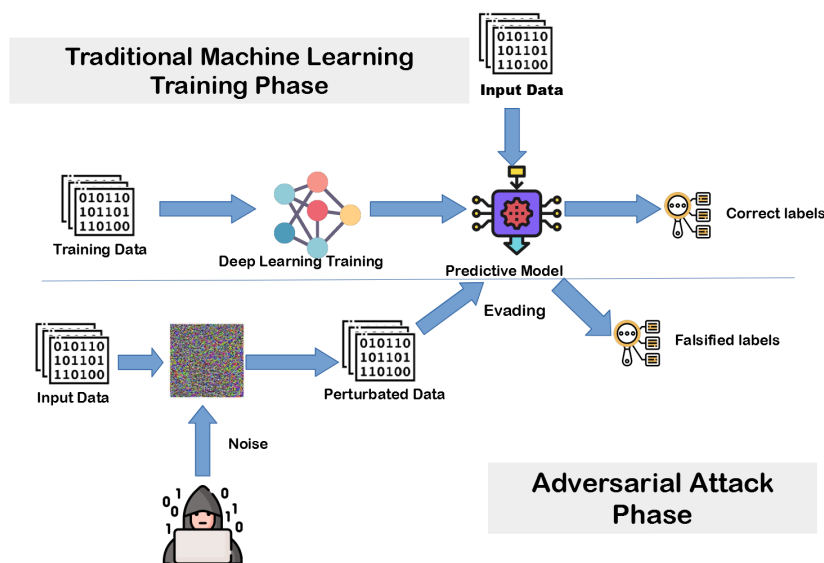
Traditional Machine Learning Training Phase

010110
101101
110100
Input Data

010110
101101
110100
Training Data

Deep Learning Training

Predictive Model

Correct labels

010110
101101
110100
Input Data

Noise

010110
101101
110100
Perturbated Data

Evading

Falsified labels

1 0
0 1
1 0

Adversarial Attack Phase